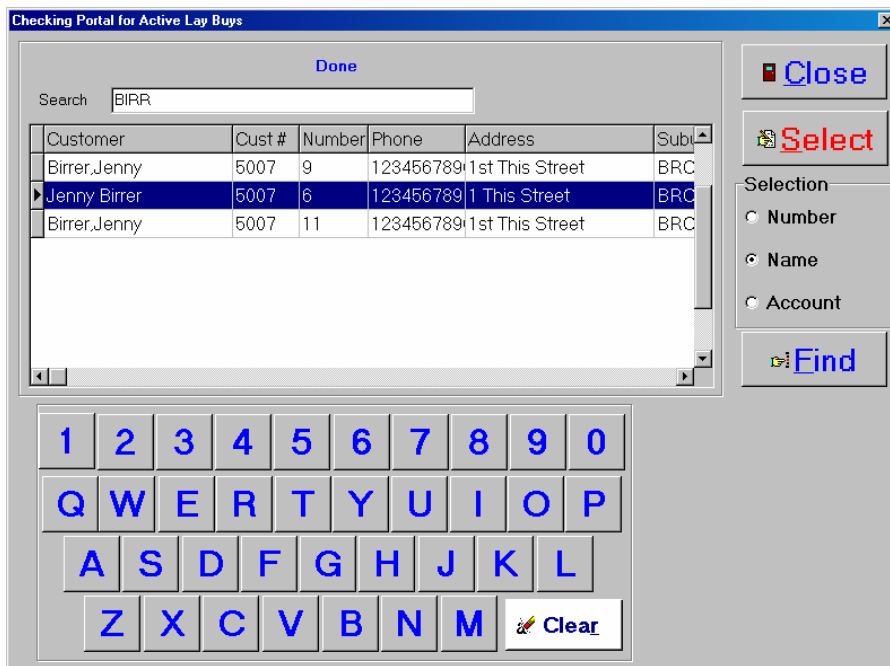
Checking Portal for Active Lay Buys

Done

Search BIRR

| Customer | Cust # | Number | Phone | Address | Subu |
|---|---|---|---|---|---|
| Birrer,Jenny | 5007 | 9 | 123456789 | 1st This Street | BRC |
| Jenny Birrer | 5007 | 6 | 123456789 | 1 This Street | BRC |
| Birrer,Jenny | 5007 | 11 | 123456789 | 1st This Street | BRC |

Close

Select

Selection
Number
Name
Account

Find

1 2 3 4 5 6 7 8 9 0
Q W E R T Y U I O P
A S D F G H J K L
Z X C V B N M Clear